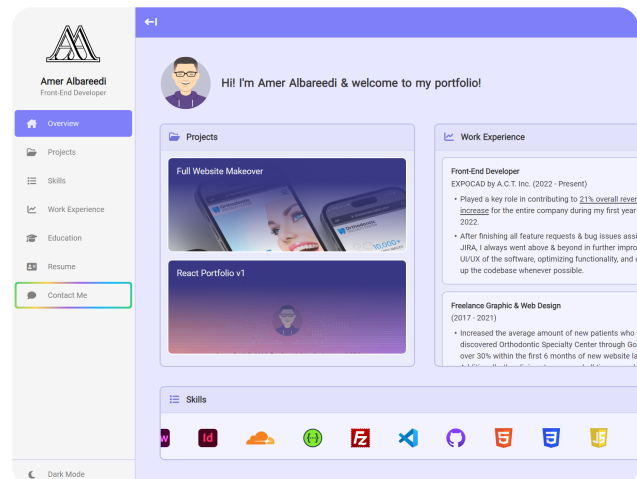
Amer Albareedi
Front-End Developer

Overview
Projects
Skills
Work Experience
Education
Resume
Contact Me

Dark Mode

Hi! I'm Amer Albareedi & welcome to my portfolio!

Projects

Full Website Makeover

React Portfolio v1

Work Experience

Front-End Developer
EXPOCAD by A.C.T. Inc. (2022 - Present)
• Played a key role in contributing to 21% overall reve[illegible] increase for the entire company during my first year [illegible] 2022.
• After finishing all feature requests & bug issues assi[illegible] JIRA, I always went above & beyond in further impro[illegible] UI/UX of the software, optimizing functionality, and c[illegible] up the codebase whenever possible.

Freelance Graphic & Web Design
(2017 - 2021)
• Increased the average amount of new patients who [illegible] discovered Orthodontic Specialty Center through Go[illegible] over 30% within the first 6 months of new website la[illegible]

Skills

Id